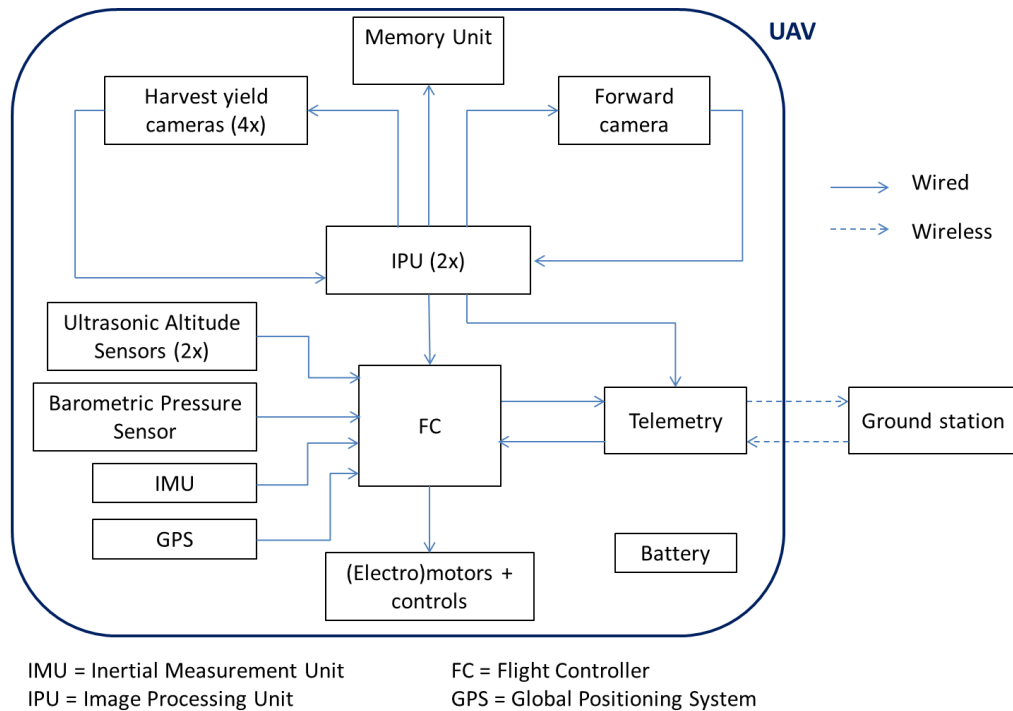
UAV

Memory Unit

Harvest yield cameras (4x)

Forward camera

Wired

Wireless

IPU (2x)

Ultrasonic Altitude Sensors (2x)

Barometric Pressure Sensor

FC

Telemetry

Ground station

IMU

GPS

Battery

(Electro)motors + controls

IMU = Inertial Measurement Unit
IPU = Image Processing Unit

FC = Flight Controller
GPS = Global Positioning System